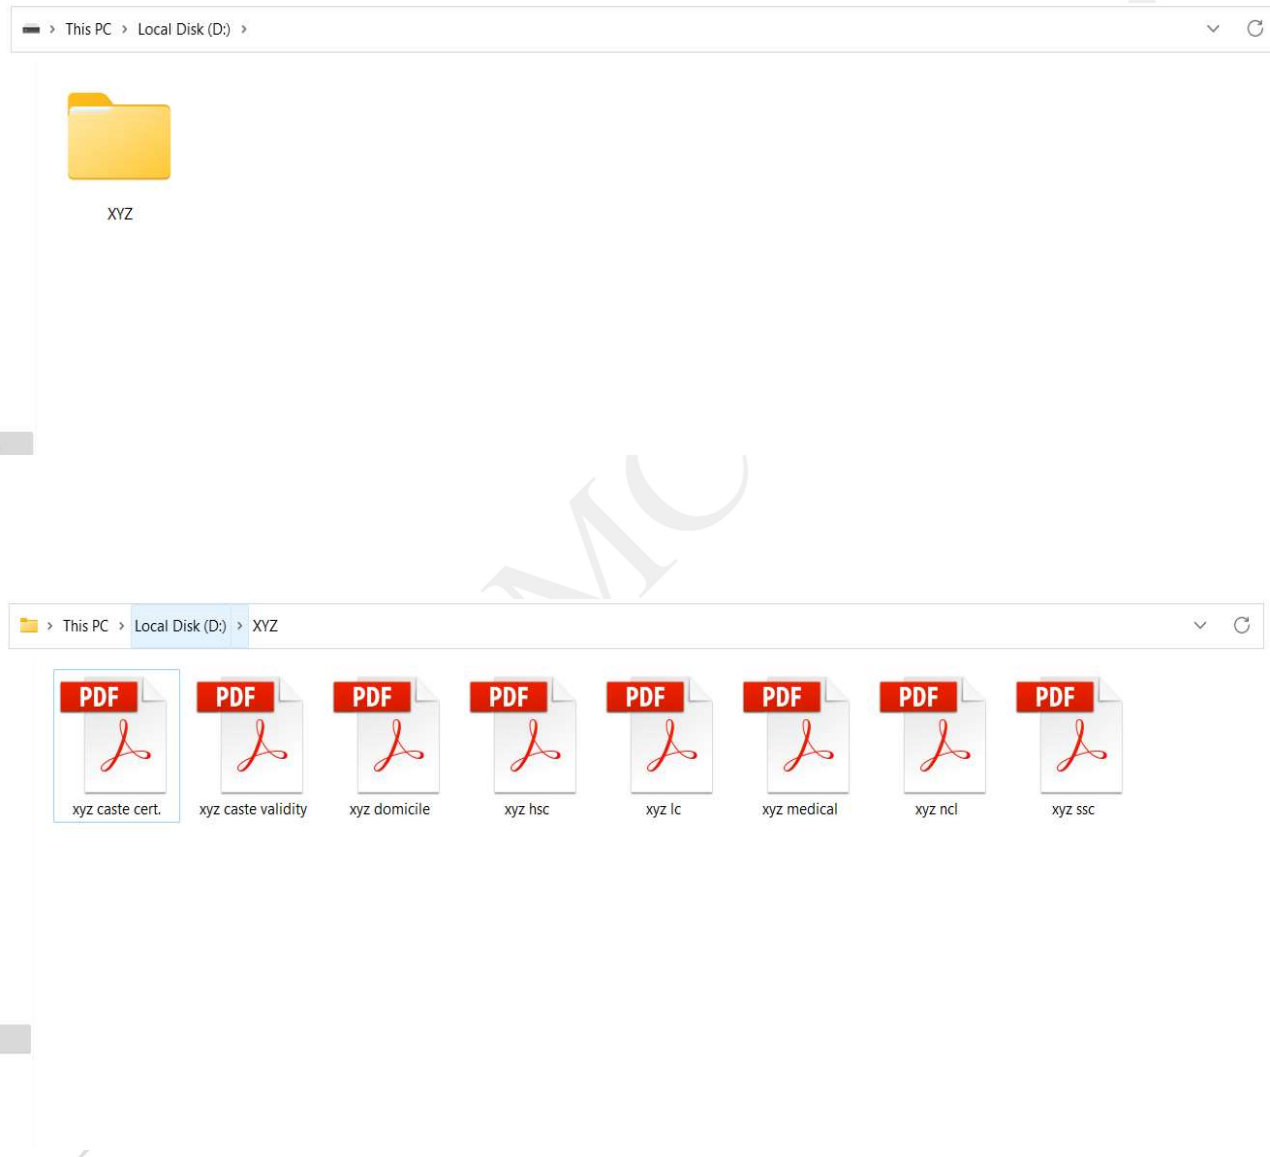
> This PC > Local Disk (D:) >

XYZ

MC

> This PC > Local Disk (D:) > XYZ

PDF
xyz caste cert.

PDF
xyz caste validity

PDF
xyz domicile

PDF
xyz hsc

PDF
xyz lc

PDF
xyz medical

PDF
xyz ncl

PDF
xyz ssc